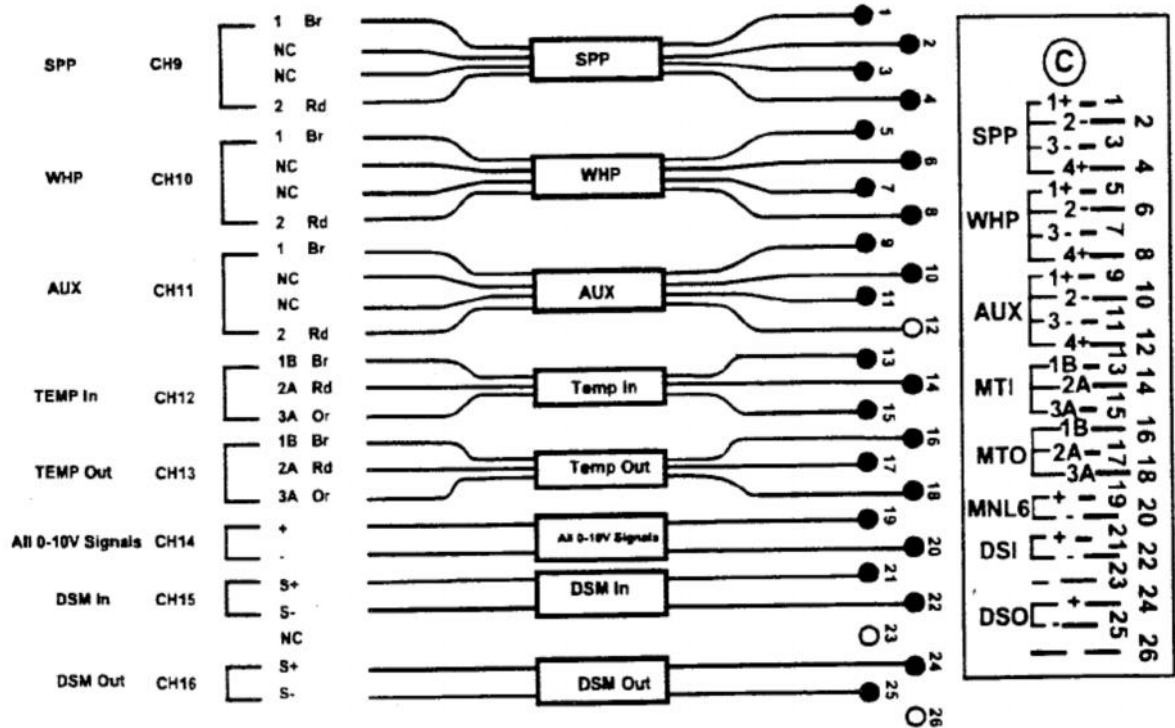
SPP CH9
1 Br
NC
NC
2 Rd
SPP
1
2
3
4

WHP CH10
1 Br
NC
NC
2 Rd
WHP
5
6
7
8

AUX CH11
1 Br
NC
NC
2 Rd
AUX
9
10
11
12

TEMP In CH12
1B Br
2A Rd
3A Or
Temp In
13
14
15

TEMP Out CH13
1B Br
2A Rd
3A Or
Temp Out
16
17
18

All 0-10V Signals CH14
+
-
All 0-10V Signals
19
20

DSM In CH15
S+
S-
DSM In
21
22

NC
23

DSM Out CH16
S+
S-
DSM Out
24
25
26

C
SPP
1+ 1
2- 2
3- 3
4+ 4
WHP
1+ 5
2- 6
3- 7
4+ 8
AUX
1+ 9
2- 10
3- 11
4+ 12
MTI
1B 13
2A 14
3A 15
MTO
1B 16
2A 17
3A 18
MNL6
+ 19
- 20
DSI
+ 21
- 22
23
DSO
+ 24
- 25
26